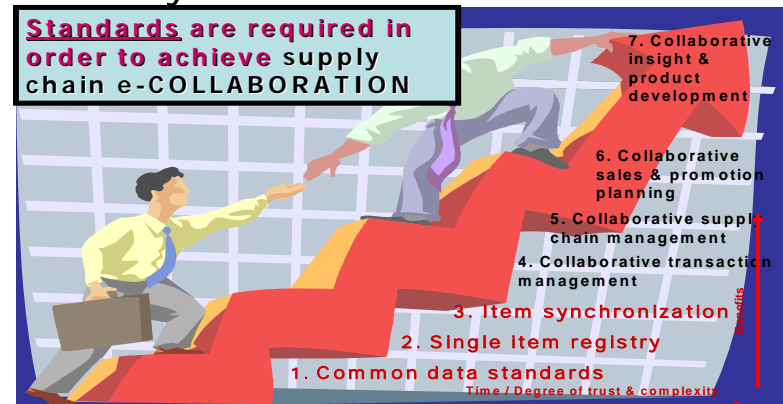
Standards are required in order to achieve supply chain e-COLLABORATION

7. Collaborative insight & product development

6. Collaborative sales & promotion planning

5. Collaborative suppl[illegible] chain management

4. Collaborative transactio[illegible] management

3. Item synchronization

2. Single item registry

1. Common data standards

Time / Degree of trust & complexity

Benefits